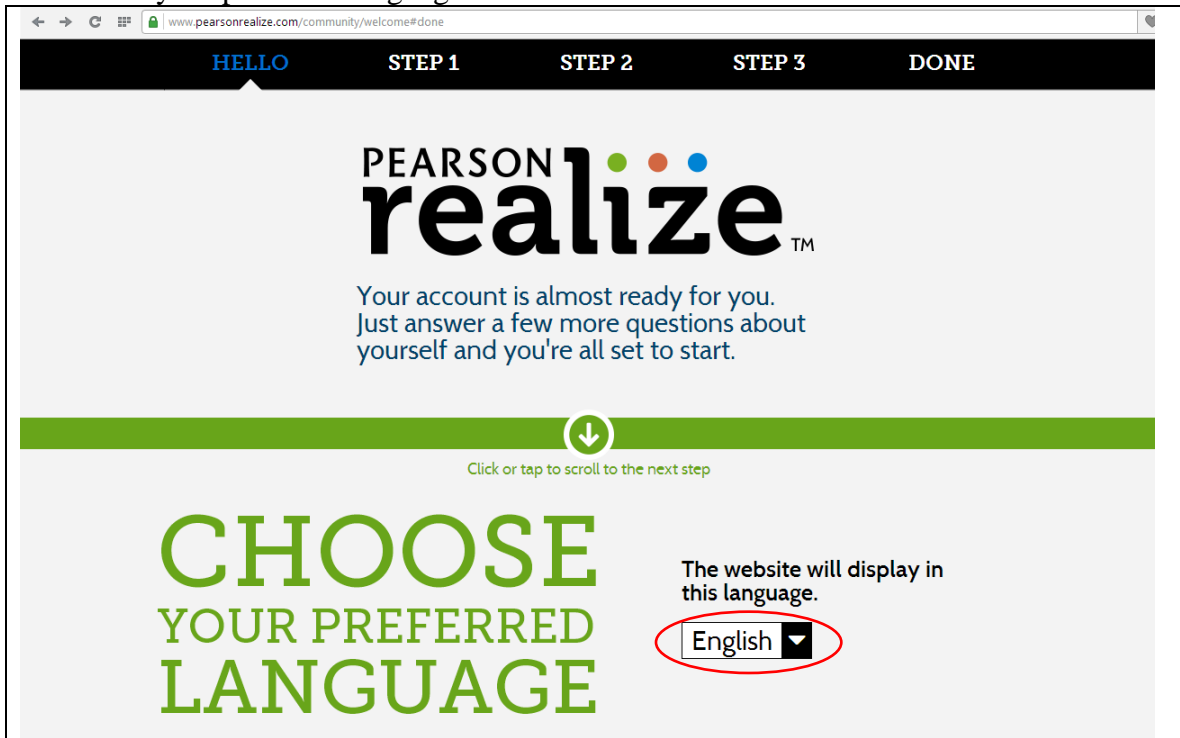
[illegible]

www.pearsonrealize.com/community/welcome#done

HELLO STEP 1 STEP 2 STEP 3 DONE

PEARSON
realize™

Your account is almost ready for you. Just answer a few more questions about yourself and you're all set to start.

Click or tap to scroll to the next step

CHOOSE
YOUR PREFERRED
LANGUAGE

The website will display in this language.

English